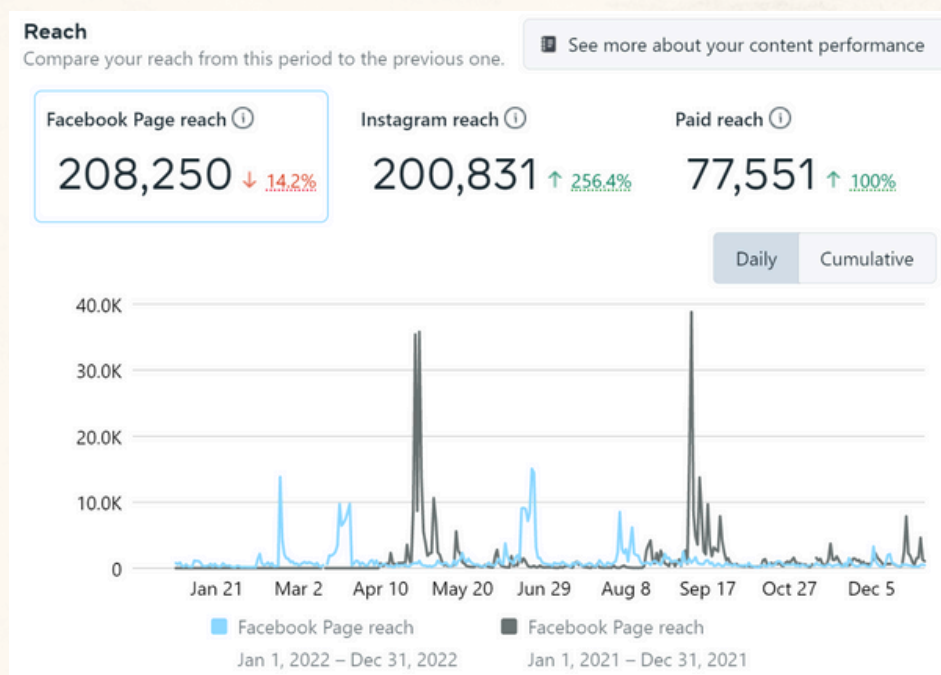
Reach
Compare your reach from this period to the previous one.

See more about your content performance

Facebook Page reach ⓘ
208,250 ↓ 14.2%

Instagram reach ⓘ
200,831 ↑ 256.4%

Paid reach ⓘ
77,551 ↑ 100%

Daily | Cumulative

40.0K
30.0K
20.0K
10.0K
0

Jan 21 | Mar 2 | Apr 10 | May 20 | Jun 29 | Aug 8 | Sep 17 | Oct 27 | Dec 5

Facebook Page reach
Jan 1, 2022 – Dec 31, 2022

Facebook Page reach
Jan 1, 2021 – Dec 31, 2021